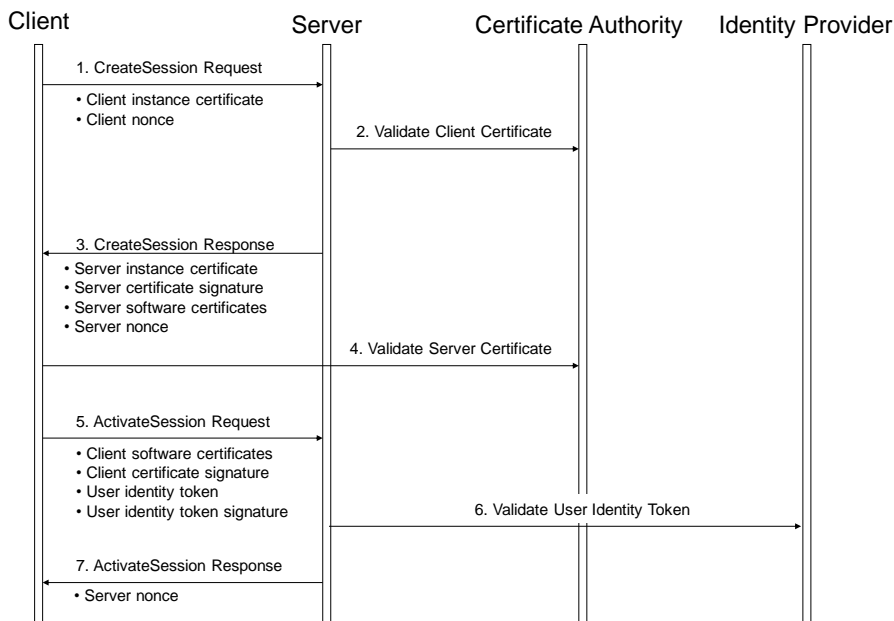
Client

Server

Certificate Authority

Identity Provider

1. CreateSession Request

• Client instance certificate
• Client nonce

2. Validate Client Certificate

3. CreateSession Response

• Server instance certificate
• Server certificate signature
• Server software certificates
• Server nonce

4. Validate Server Certificate

5. ActivateSession Request

• Client software certificates
• Client certificate signature
• User identity token
• User identity token signature

6. Validate User Identity Token

7. ActivateSession Response

• Server nonce